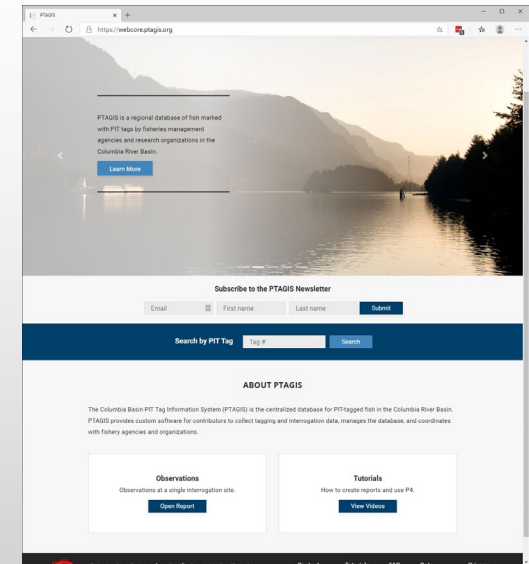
PTAGIS

https://webcore.ptagis.org

PTAGIS is a regional database of fish marked with PIT tags by fisheries management agencies and research organizations in the Columbia River Basin.

Learn More

Subscribe to the PTAGIS Newsletter

Email

First name

Last name

Submit

Search by PIT Tag

Tag #

Search

ABOUT PTAGIS

The Columbia Basin PIT Tag Information System (PTAGIS) is the centralized database for PIT-tagged fish in the Columbia River Basin. PTAGIS provides custom software for contributors to collect tagging and interrogation data, manages the database, and coordinates with fishery agencies and organizations.

Observations

Observations at a single interrogation site.

Open Report

Tutorials

How to create reports and use P4.

View Videos

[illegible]